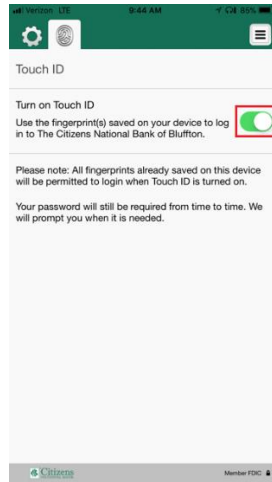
Verizon LTE 9:44 AM 85%

Touch ID

Turn on Touch ID

Use the fingerprint(s) saved on your device to log in to The Citizens National Bank of Bluffton.

Please note: All fingerprints already saved on this device will be permitted to login when Touch ID is turned on.

Your password will still be required from time to time. We will prompt you when it is needed.

Citizens

Member FDIC